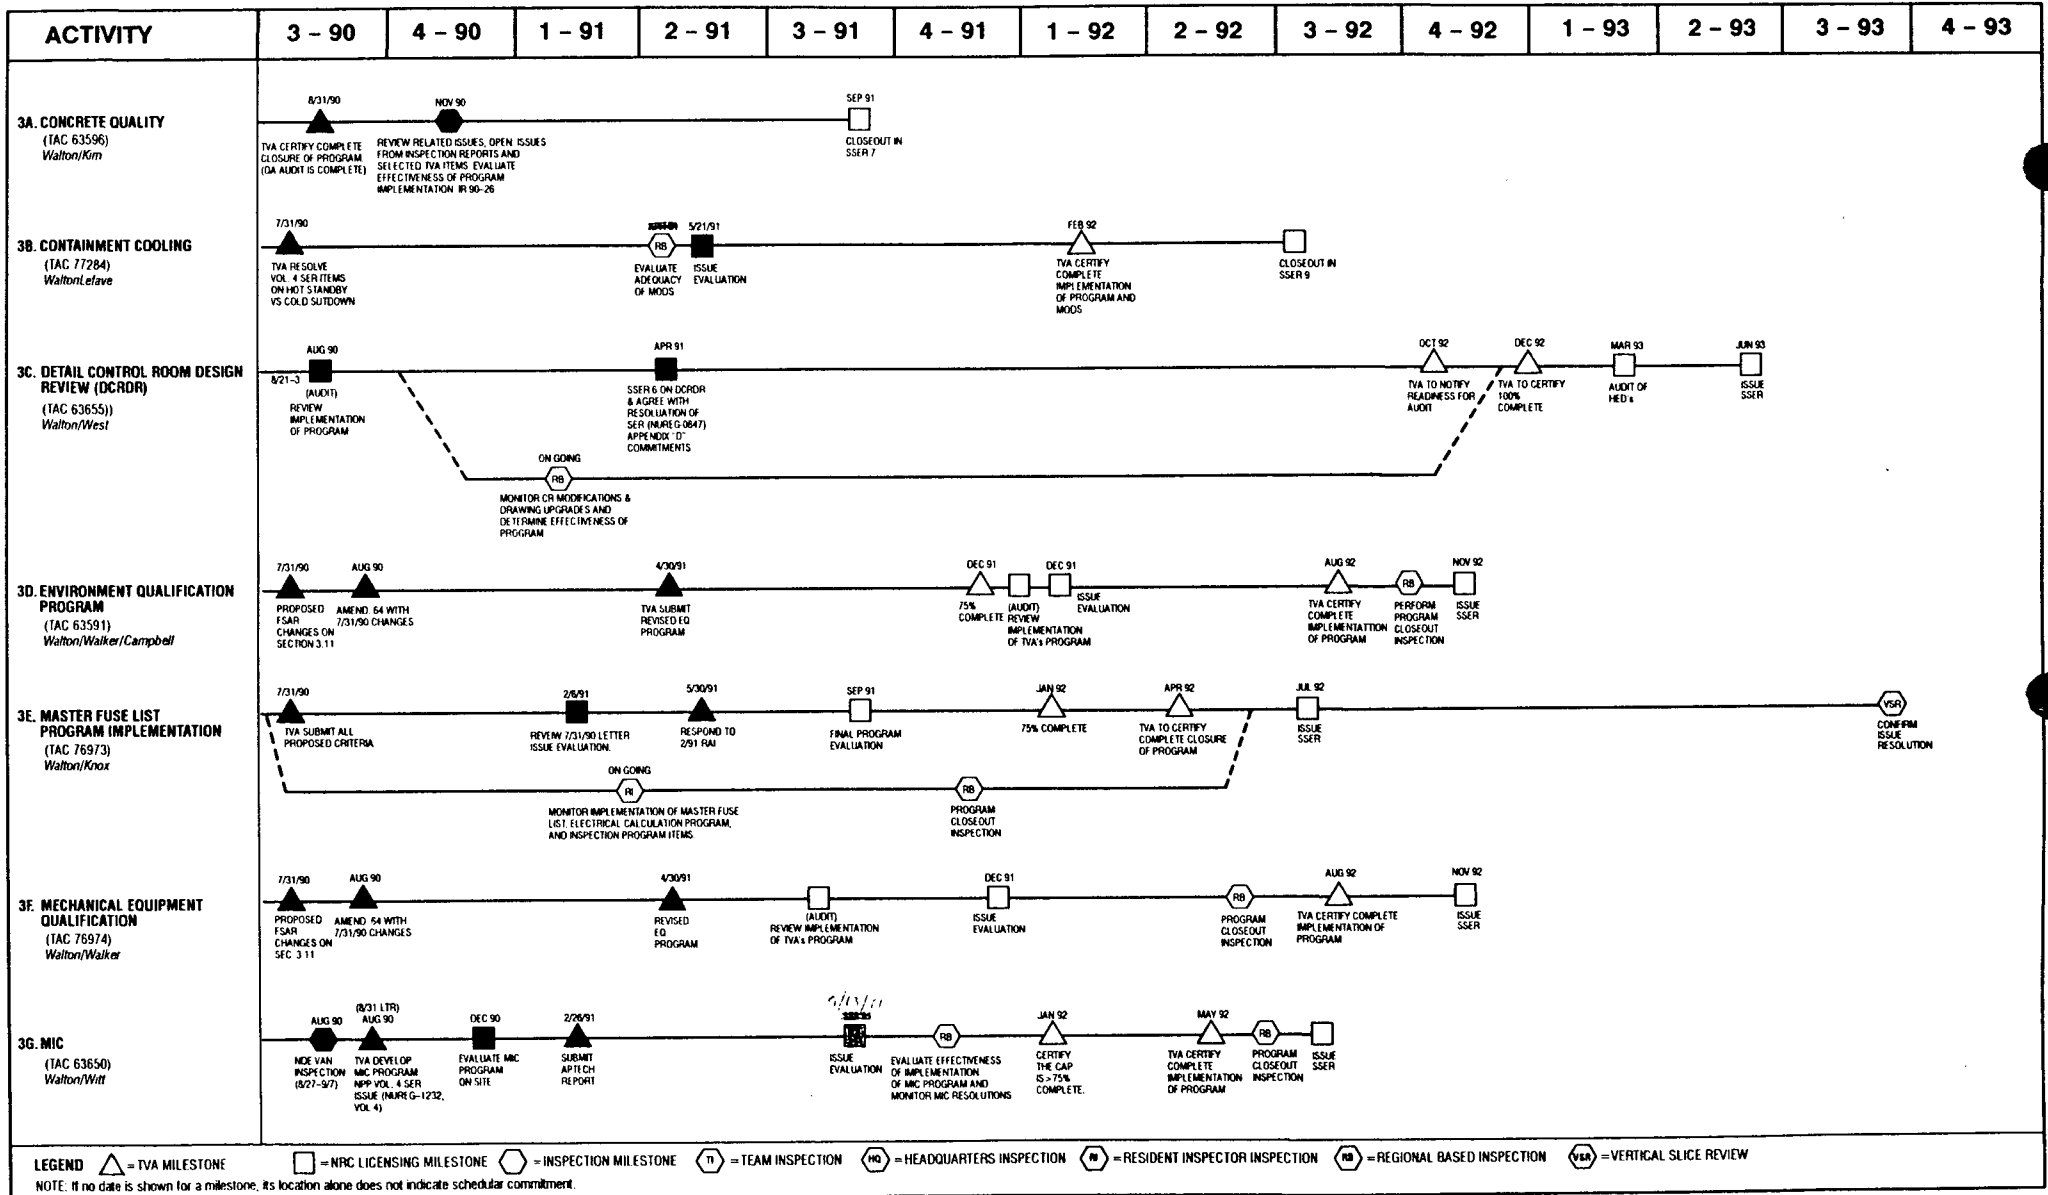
| ACTIVITY | 3 - 90 | 4 - 90 | 1 - 91 | 2 - 91 | 3 - 91 | 4 - 91 | 1 - 92 | 2 - 92 | 3 - 92 | 4 - 92 | 1 - 93 | 2 - 93 | 3 - 93 | 4 - 93 |
|---|---|---|---|---|---|---|---|---|---|---|---|---|---|---|

3A. CONCRETE QUALITY
(TAC 63596)
Walton/Kim

8/31/90
TVA CERTIFY COMPLETE CLOSURE OF PROGRAM (QA AUDIT IS COMPLETE)
NOV 90
REVIEW RELATED ISSUES, OPEN ISSUES FROM INSPECTION REPORTS AND SELECTED TVA ITEMS. EVALUATE EFFECTIVENESS OF PROGRAM IMPLEMENTATION IR 90-26
SEP 91
CLOSEOUT IN SSER 7

3B. CONTAINMENT COOLING
(TAC 77284)
Walton/Lefave

7/31/90
TVA RESOLVE VOL. 4 SER ITEMS ON HOT STANDBY VS COLD SUTDOWN
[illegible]
RB
EVALUATE ADEQUACY OF MODS
5/21/91
ISSUE EVALUATION
FEB 92
TVA CERTIFY COMPLETE IMPLEMENTATION OF PROGRAM AND MODS
CLOSEOUT IN SSER 9

3C. DETAIL CONTROL ROOM DESIGN REVIEW (DCRDR)
(TAC 63655))
Walton/West

AUG 90
8/21-3
(AUDIT)
REVIEW IMPLEMENTATION OF PROGRAM
APR 91
SSER 6 ON DCRDR & AGREE WITH RESOLUTION OF SER (NUREG 0847) APPENDIX "D" COMMITMENTS
ON GOING
RB
MONITOR CR MODIFICATIONS & DRAWING UPGRADES AND DETERMINE EFFECTIVENESS OF PROGRAM
OCT 92
TVA TO NOTIFY READINESS FOR AUDIT
DEC 92
TVA TO CERTIFY 100% COMPLETE
MAR 93
AUDIT OF HED's
JUN 93
ISSUE SSER

3D. ENVIRONMENT QUALIFICATION PROGRAM
(TAC 63591)
Walton/Walker/Campbell

7/31/90
PROPOSED FSAR CHANGES ON SECTION 3.11
AUG 90
AMEND. 64 WITH 7/31/90 CHANGES
4/30/91
TVA SUBMIT REVISED EQ PROGRAM
DEC 91
75% COMPLETE
(AUDIT) REVIEW IMPLEMENTATION OF TVA's PROGRAM
DEC 91
ISSUE EVALUATION
AUG 92
TVA CERTIFY COMPLETE IMPLEMENTATTION OF PROGRAM
RB
PERFORM PROGRAM CLOSEOUT INSPECTION
NOV 92
ISSUE SSER

3E. MASTER FUSE LIST PROGRAM IMPLEMENTATION
(TAC 76973)
Walton/Knox

7/31/90
TVA SUBMIT ALL PROPOSED CRITERIA
2/6/91
REVIEW 7/31/90 LETTER ISSUE EVALUATION.
5/30/91
RESPOND TO 2/91 RAI
SEP 91
FINAL PROGRAM EVALUATION
JAN 92
75% COMPLETE
APR 92
TVA TO CERTIFY COMPLETE CLOSURE OF PROGRAM
JUL 92
ISSUE SSER
VSR
CONFIRM ISSUE RESOLUTION
ON GOING
RI
MONITOR IMPLEMENTATION OF MASTER FUSE LIST, ELECTRICAL CALCULATION PROGRAM, AND INSPECTION PROGRAM ITEMS
RB
PROGRAM CLOSEOUT INSPECTION

3F. MECHANICAL EQUIPMENT QUALIFICATION
(TAC 76974)
Walton/Walker

7/31/90
PROPOSED FSAR CHANGES ON SEC. 3.11
AUG 90
AMEND. 64 WITH 7/31/90 CHANGES
4/30/91
REVISED EQ PROGRAM
(AUDIT)
REVIEW IMPLEMENTATION OF TVA's PROGRAM
DEC 91
ISSUE EVALUATION
RB
PROGRAM CLOSEOUT INSPECTION
AUG 92
TVA CERTIFY COMPLETE IMPLEMENTATION OF PROGRAM
NOV 92
ISSUE SSER

3G. MIC
(TAC 63650)
Walton/Witt

AUG 90
NDE VAN INSPECTION (8/27-9/7)
(8/31 LTR)
AUG 90
TVA DEVELOP MIC PROGRAM NPP VOL. 4 SER ISSUE (NUREG-1232, VOL 4)
DEC 90
EVALUATE MIC PROGRAM ON SITE
2/26/91
SUBMIT APTECH REPORT
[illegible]
ISSUE EVALUATION
RB
EVALUATE EFFECTIVENESS OF IMPLEMENTATION OF MIC PROGRAM AND MONITOR MIC RESOLUTIONS
JAN 92
CERTIFY THE CAP IS >75% COMPLETE.
MAY 92
TVA CERTIFY COMPLETE IMPLEMENTATION OF PROGRAM
RB
PROGRAM CLOSEOUT INSPECTION
ISSUE SSER

LEGEND = TVA MILESTONE = NRC LICENSING MILESTONE = INSPECTION MILESTONE (TI) = TEAM INSPECTION (HQ) = HEADQUARTERS INSPECTION (RI) = RESIDENT INSPECTOR INSPECTION (RB) = REGIONAL BASED INSPECTION (VSR) = VERTICAL SLICE REVIEW
NOTE: If no date is shown for a milestone, its location alone does not indicate schedular commitment.